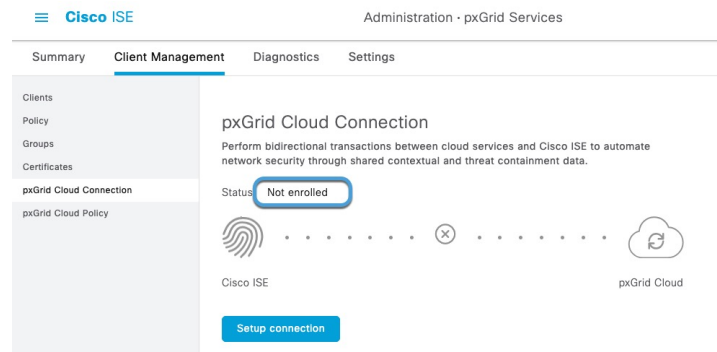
Cisco ISE

Administration · pxGrid Services

Summary
Client Management
Diagnostics
Settings

Clients
Policy
Groups
Certificates
pxGrid Cloud Connection
pxGrid Cloud Policy

pxGrid Cloud Connection

Perform bidirectional transactions between cloud services and Cisco ISE to automate network security through shared contextual and threat containment data.

Status Not enrolled

Cisco ISE

pxGrid Cloud

Setup connection